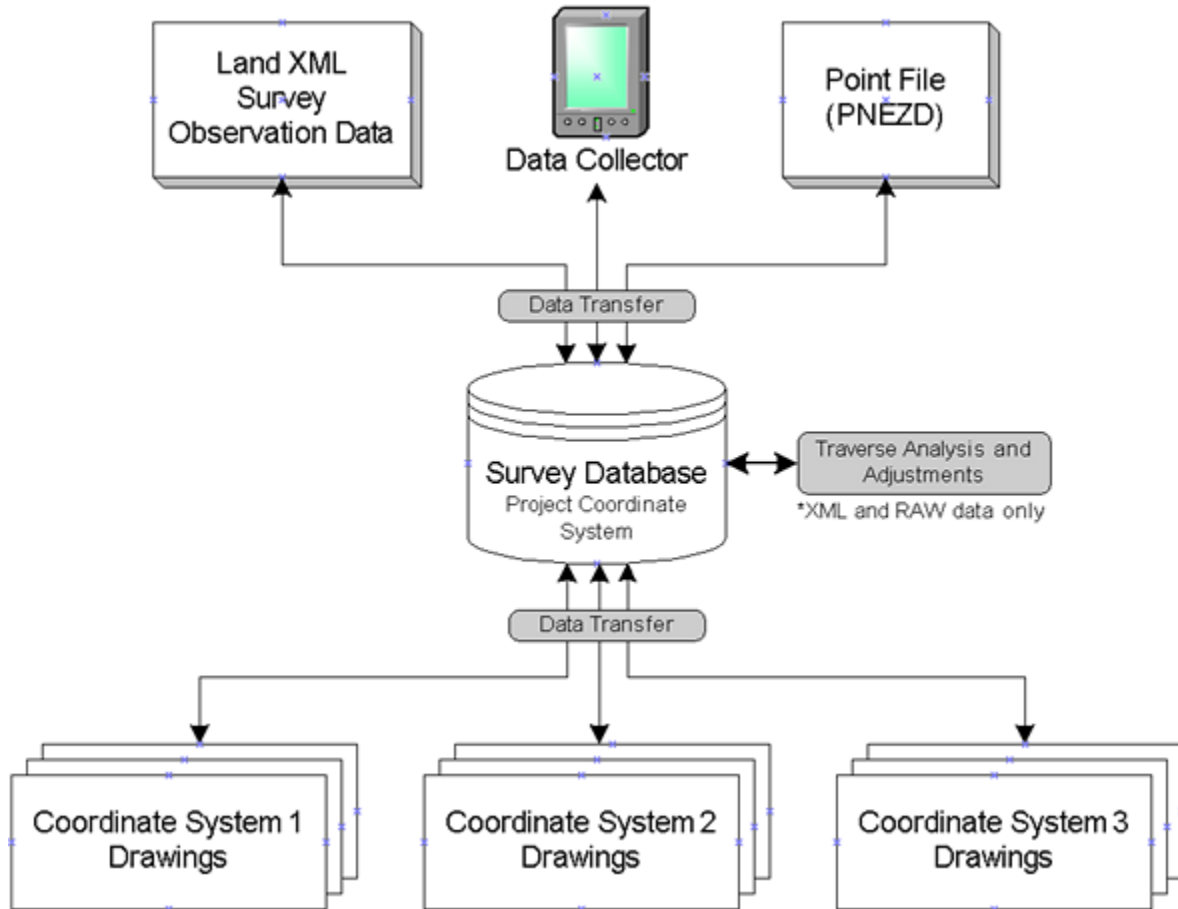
Land XML Survey Observation Data

Data Collector

Point File (PNEZD)

Data Transfer

Survey Database
Project Coordinate System

Traverse Analysis and Adjustments
*XML and RAW data only

Data Transfer

Coordinate System 1 Drawings

Coordinate System 2 Drawings

Coordinate System 3 Drawings